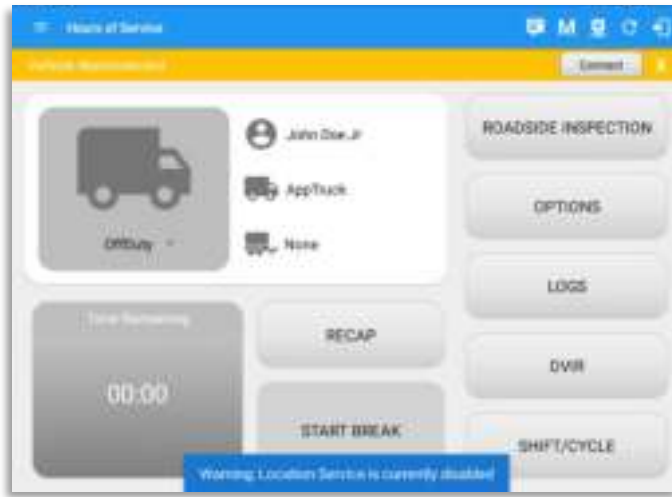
Hours of Service

M

Vehicle Disconnected

Connect

OffDuty

John Doe Jr

AppTruck

None

ROADSIDE INSPECTION

OPTIONS

LOGS

DVIR

SHIFT/CYCLE

Time Remaining

00:00

RECAP

START BREAK

Warning: Location Service is currently disabled